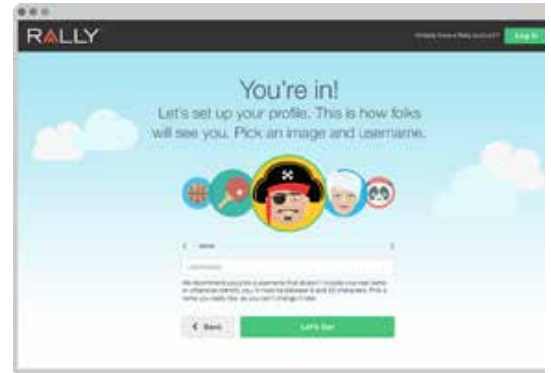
RALLY

Already have a Rally account? Log In

You're in!
Let's set up your profile. This is how folks will see you. Pick an image and username.

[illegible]

Username

We recommend you pick a username that doesn't include your real name or otherwise identify you. It must be between 6 and 30 characters. Pick a name you really like, as you can't change it later.

< Back

Let's Go!